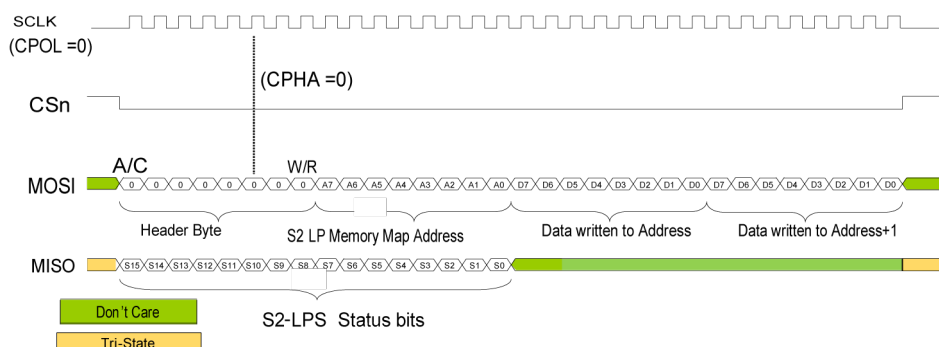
SCLK
(CPOL =0)

(CPHA =0)

CSn

A/C

W/R

MOSI

0 0 0 0 0 0 0 0 0 0 A7 A6 A5 A4 A3 A2 A1 A0 D7 D6 D5 D4 D3 D2 D1 D0 D7 D6 D5 D4 D3 D2 D1 D0

Header Byte

S2 LP Memory Map Address

Data written to Address

Data written to Address+1

MISO

S15 S14 S13 S12 S11 S10 S9 S8 S7 S6 S5 S4 S3 S2 S1 S0

S2-LPS Status bits

Don't Care

Tri-State